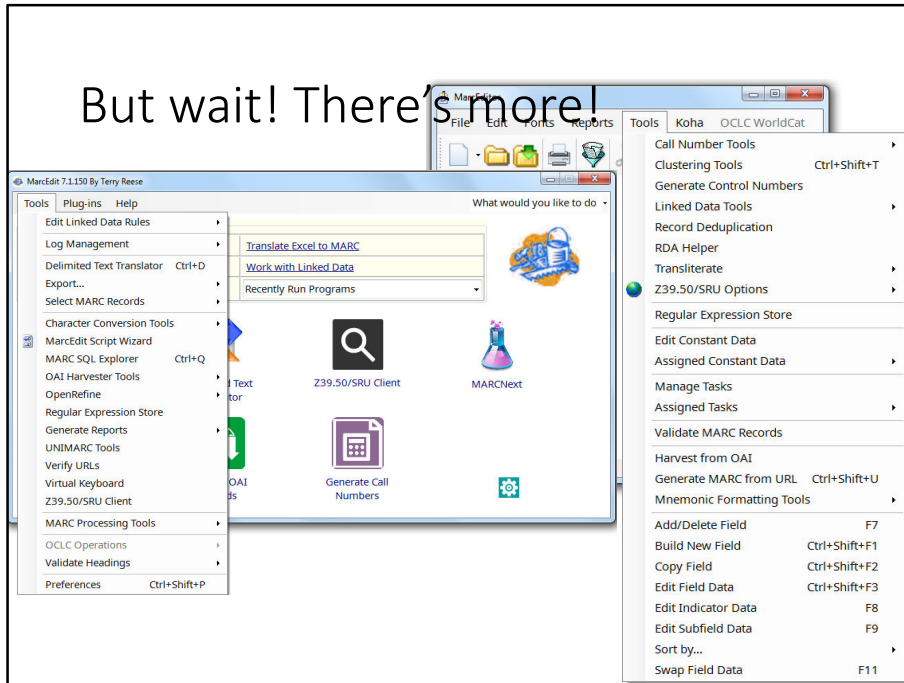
But wait! There's more!

MarcEdit 7.1.150 By Terry Reese

Tools Plug-ins Help

What would you like to do

Edit Linked Data Rules
Log Management
Delimited Text Translator Ctrl+D
Export...
Select MARC Records
Character Conversion Tools
MarcEdit Script Wizard
MARC SQL Explorer Ctrl+Q
OAI Harvester Tools
OpenRefine
Regular Expression Store
Generate Reports
UNIMARC Tools
Verify URLs
Virtual Keyboard
Z39.50/SRU Client
MARC Processing Tools
OCLC Operations
Validate Headings
Preferences Ctrl+Shift+P

Translate Excel to MARC
Work with Linked Data
Recently Run Programs

d Text
tor

Z39.50/SRU Client

MARCNext

OAI
ds

Generate Call Numbers

MarcEditor

File Edit Fonts Reports Tools Koha OCLC WorldCat

Call Number Tools
Clustering Tools Ctrl+Shift+T
Generate Control Numbers
Linked Data Tools
Record Deduplication
RDA Helper
Transliterate
Z39.50/SRU Options
Regular Expression Store
Edit Constant Data
Assigned Constant Data
Manage Tasks
Assigned Tasks
Validate MARC Records
Harvest from OAI
Generate MARC from URL Ctrl+Shift+U
Mnemonic Formatting Tools
Add/Delete Field F7
Build New Field Ctrl+Shift+F1
Copy Field Ctrl+Shift+F2
Edit Field Data Ctrl+Shift+F3
Edit Indicator Data F8
Edit Subfield Data F9
Sort by...
Swap Field Data F11